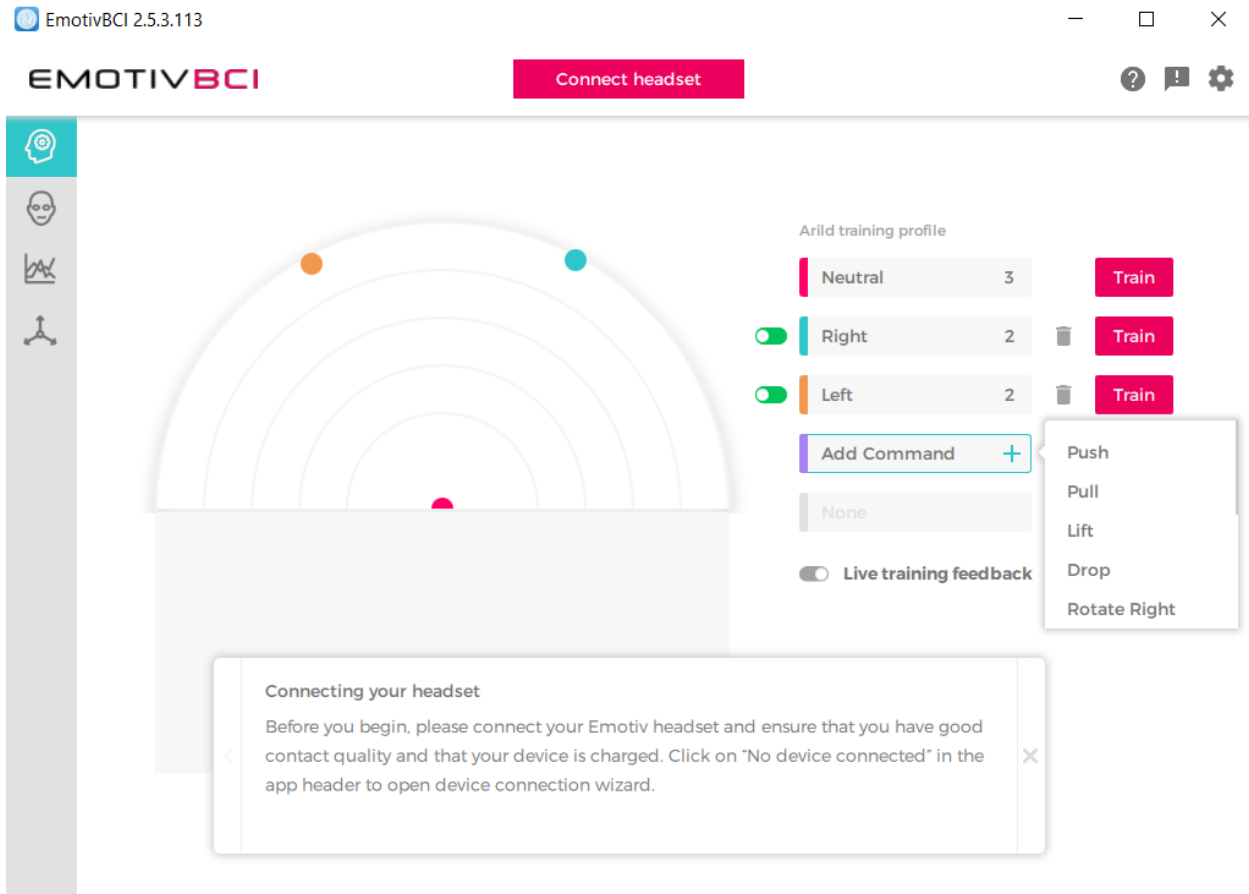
EmotivBCI 2.5.3.113

EMOTIVBCI

Connect headset

Arild training profile

| Neutral | 3 | Train |
|---|---|---|
| Right | 2 | Train |
| Left | 2 | Train |

Add Command +

None

Push
Pull
Lift
Drop
Rotate Right

Live training feedback

Connecting your headset

Before you begin, please connect your Emotiv headset and ensure that you have good contact quality and that your device is charged. Click on "No device connected" in the app header to open device connection wizard.